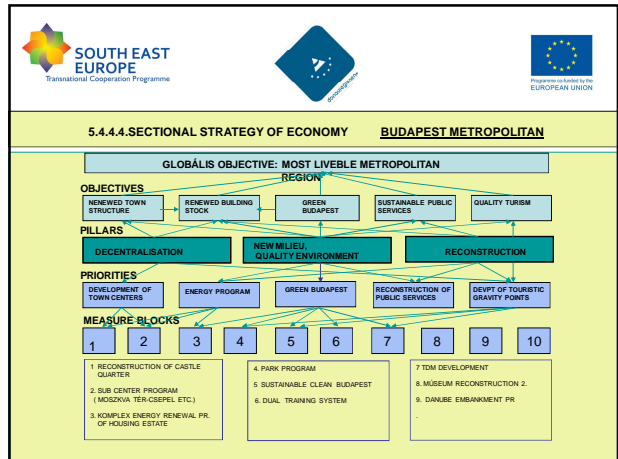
SOUTH EAST EUROPE
Transnational Cooperation Programme

danubegreen

Programme co-funded by the EUROPEAN UNION

5.4.4.4.SECTIONAL STRATEGY OF ECONOMY BUDAPEST METROPOLITAN

GLOBÁLIS OBJECTIVE: MOST LIVEBLE METROPOLITAN REGION

OBJECTIVES

NEWENED TOWN STRUCTURE

RENEWED BUILDING STOCK

GREEN BUDAPEST

SUSTAINABLE PUBLIC SERVICES

QUALITY TURISM

PILLARS

DECENTRALISATION

NEW MILIEU, QUALITY ENVIRONMENT

RECONSTRUCTION

PRIORITIES

DEVELOPMENT OF TOWN CENTERS

ENERGY PROGRAM

GREEN BUDAPEST

RECONSTRUCTION OF PUBLIC SERVICES

DEVPT OF TOURISTIC GRAVITY POINTS

MEASURE BLOCKS

1 2 3 4 5 6 7 8 9 10

1 RECONSTRUCTION OF CASTLE QUARTER
2. SUB CENTER PROGRAM ( MOSZKVA TÉR-CSEPEL ETC.)
3. KOMPLEX ENERGY RENEWAL PR. OF HOUSING ESTATE

4. PARK PROGRAM
5 SUSTAINABLE CLEAN BUDAPEST
6. DUAL TRAINING SYSTEM

7 TDM DEVELOPMENT
8. MÚSEUM RECONSTRUCTION 2.
9. DANUBE EMBANKMENT PR
.